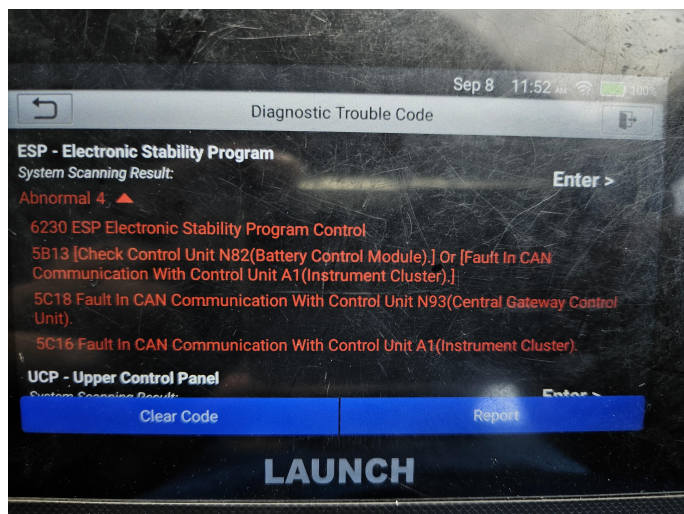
Sep 8 11:52 AM 100

Diagnostic Trouble Code

ESP - Electronic Stability Program
System Scanning Result:
Enter >

Abnormal 4

6230 ESP Electronic Stability Program Control

5B13 [Check Control Unit N82(Battery Control Module).] Or [Fault In CAN Communication With Control Unit A1(Instrument Cluster).]

5C18 Fault In CAN Communication With Control Unit N93(Central Gateway Control Unit).

5C16 Fault In CAN Communication With Control Unit A1(Instrument Cluster).

UCP - Upper Control Panel
System Scanning Result:
Enter >

Clear Code
Report

LAUNCH